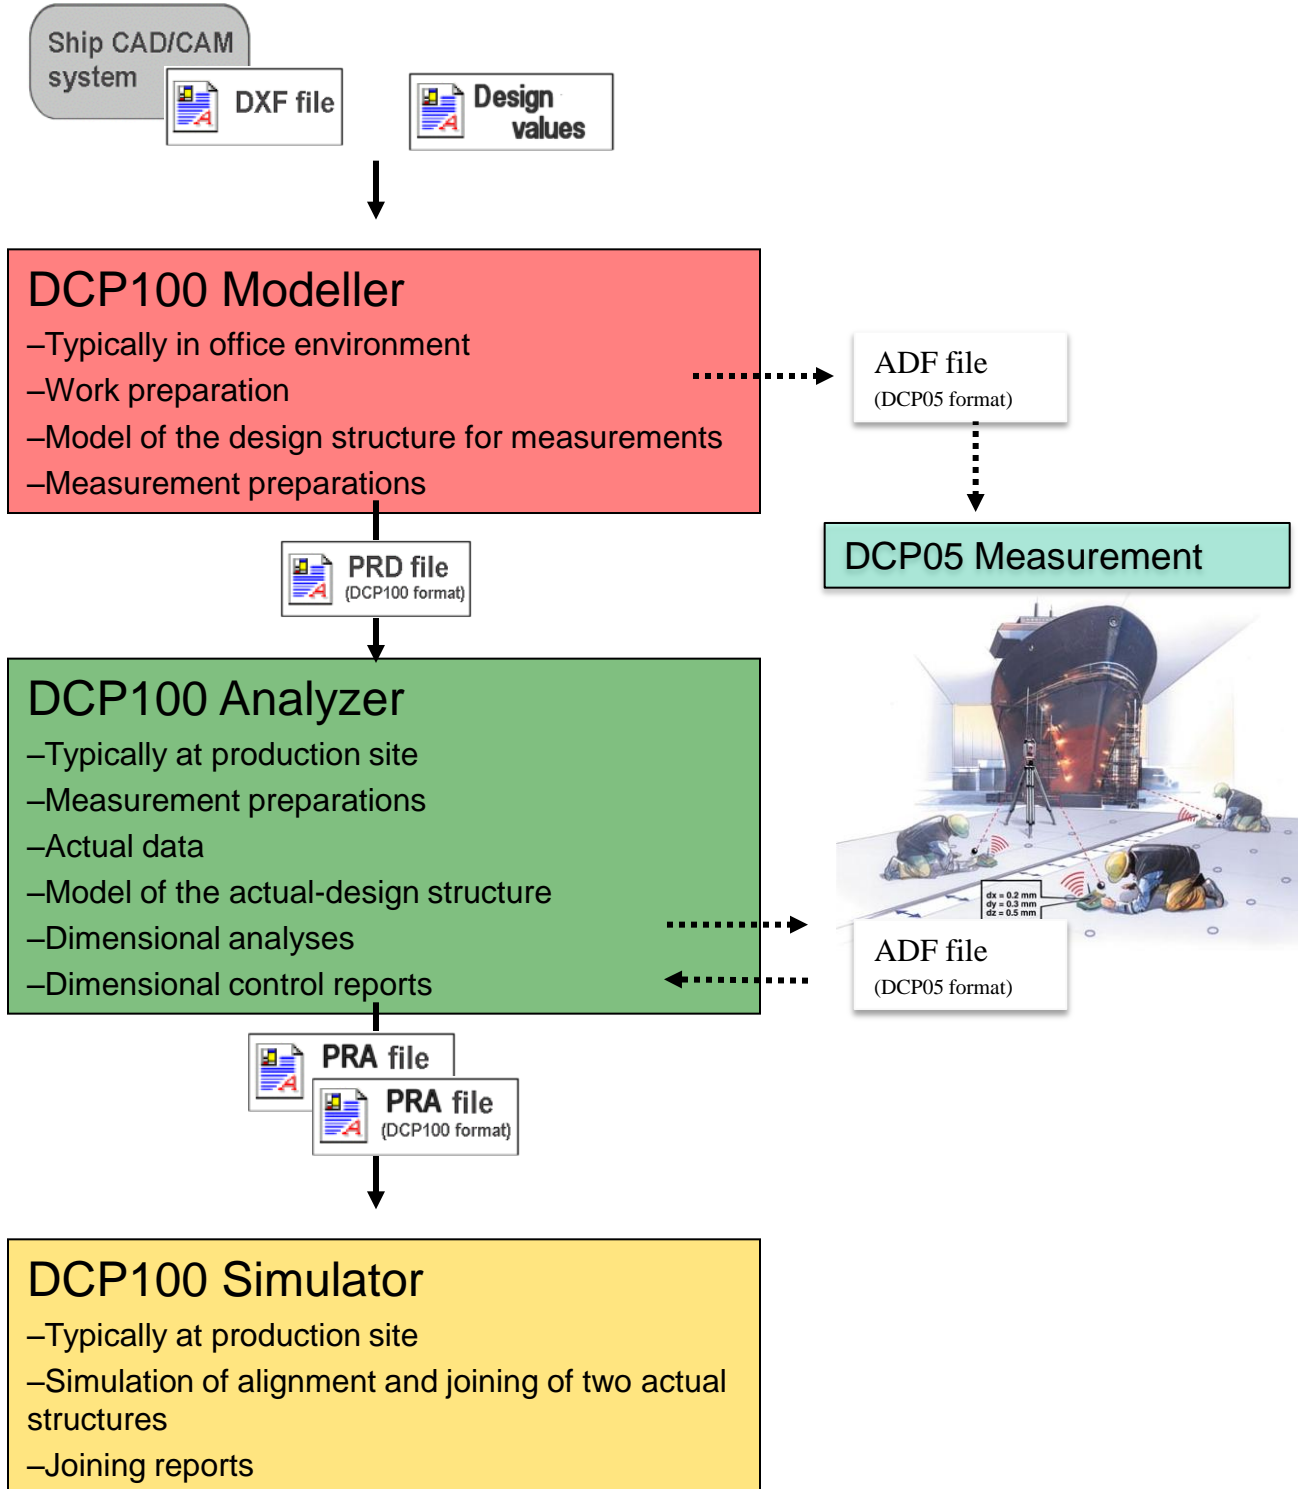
Ship CAD/CAM system

DXF file

Design values

DCP100 Modeller
–Typically in office environment
–Work preparation
–Model of the design structure for measurements
–Measurement preparations

ADF file
(DCP05 format)

DCP05 Measurement

PRD file
(DCP100 format)

DCP100 Analyzer
–Typically at production site
–Measurement preparations
–Actual data
–Model of the actual-design structure
–Dimensional analyses
–Dimensional control reports

dx = 0.2 mm
dy = 0.3 mm
dz = 0.5 mm

ADF file
(DCP05 format)

PRA file

PRA file
(DCP100 format)

DCP100 Simulator
–Typically at production site
–Simulation of alignment and joining of two actual structures
–Joining reports